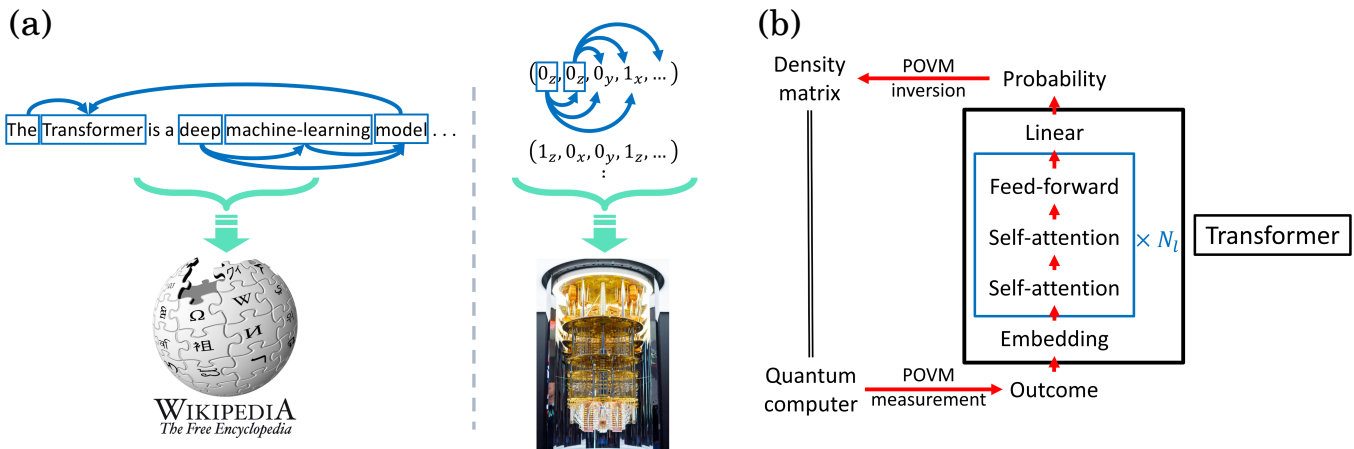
(a)

The Transformer is a deep machine-learning model . . .

$(0_z, 0_z, 0_y, 1_x, \dots)$

$(1_z, 0_x, 0_y, 1_z, \dots)$

⋮

WIKIPEDIA
The Free Encyclopedia

(b)

Density matrix

POVM inversion

Probability

Linear

Feed-forward

Self-attention

Self-attention

$\times N_l$

Transformer

Embedding

Quantum computer

POVM measurement

Outcome